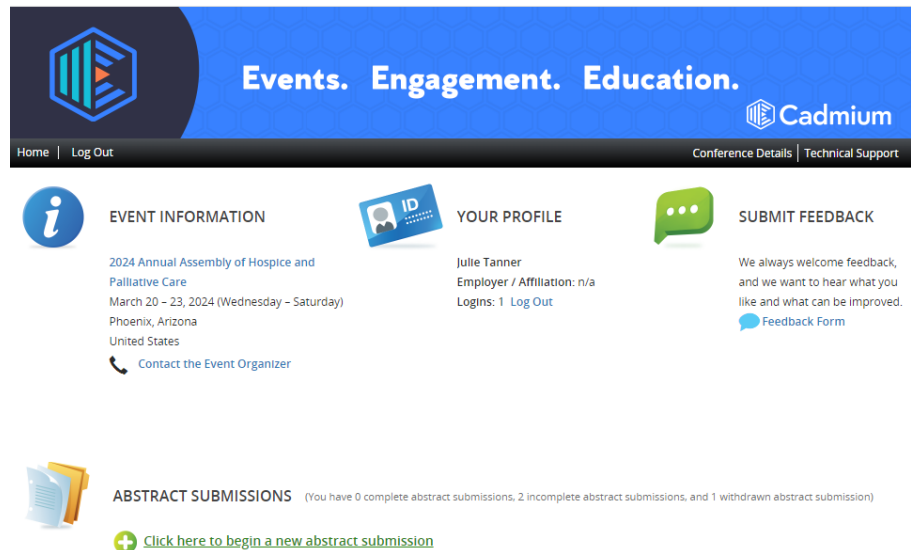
Events. Engagement. Education.

Cadmium

Home | Log Out

Conference Details | Technical Support

EVENT INFORMATION

2024 Annual Assembly of Hospice and Palliative Care
March 20 – 23, 2024 (Wednesday – Saturday)
Phoenix, Arizona
United States
Contact the Event Organizer

ID

YOUR PROFILE

Julie Tanner
Employer / Affiliation: n/a
Logins: 1 Log Out

SUBMIT FEEDBACK

We always welcome feedback, and we want to hear what you like and what can be improved.
Feedback Form

ABSTRACT SUBMISSIONS (You have 0 complete abstract submissions, 2 incomplete abstract submissions, and 1 withdrawn abstract submission)

Click here to begin a new abstract submission